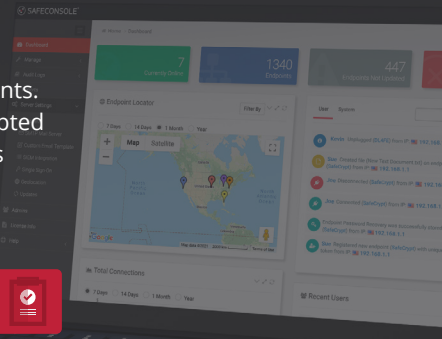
SAFECONSOLE

Dashboard

Manage

Audit Logs

Server Settings

Admins

Change log

Help

nts.
pted
s

Home > Dashboard

7
Currently Online

1340
Endpoints

447
Endpoints Not Updated

Endpoint Locator

Filter By

7 Days 14 Days 1 Month Year

Map Satellite

User System

Total Connections

7 Days 14 Days 1 Month Year

Recent Users